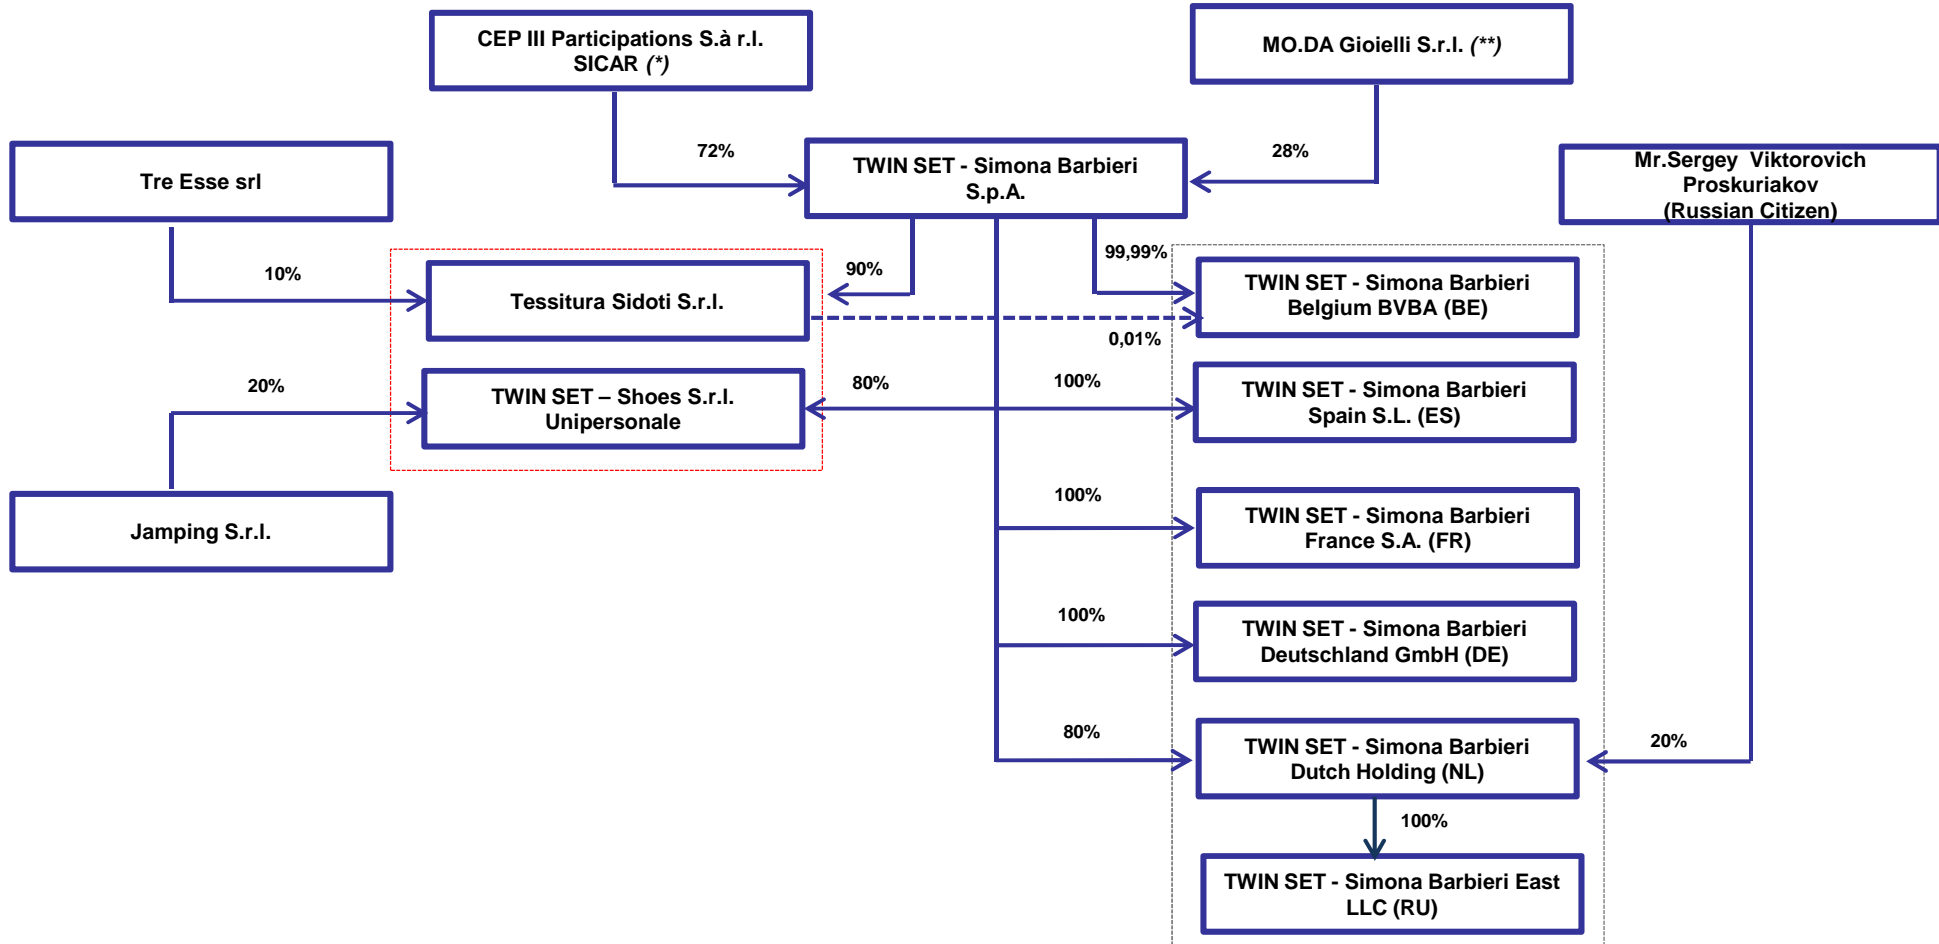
CEP III Participations S.à r.l. SICAR (*)

MO.DA Gioielli S.r.l. (**)

72%

28%

Tre Esse srl

TWIN SET - Simona Barbieri S.p.A.

Mr.Sergey Viktorovich Proskuriakov (Russian Citizen)

10%

90%

99,99%

Tessitura Sidoti S.r.l.

TWIN SET - Simona Barbieri Belgium BVBA (BE)

0,01%

20%

80%

100%

TWIN SET – Shoes S.r.l. Unipersonale

TWIN SET - Simona Barbieri Spain S.L. (ES)

100%

Jamping S.r.l.

TWIN SET - Simona Barbieri France S.A. (FR)

100%

TWIN SET - Simona Barbieri Deutschland GmbH (DE)

80%

20%

TWIN SET - Simona Barbieri Dutch Holding (NL)

100%

TWIN SET - Simona Barbieri East LLC (RU)